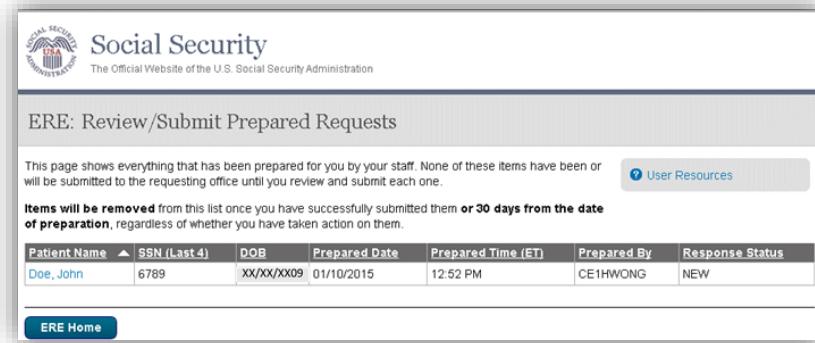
SOCIAL SECURITY ADMINISTRATION USA

Social Security
The Official Website of the U.S. Social Security Administration

ERE: Review/Submit Prepared Requests

This page shows everything that has been prepared for you by your staff. None of these items have been or will be submitted to the requesting office until you review and submit each one.

User Resources

**Items will be removed** from this list once you have successfully submitted them **or 30 days from the date of preparation**, regardless of whether you have taken action on them.

| Patient Name ▲ | SSN (Last 4) | DOB | Prepared Date | Prepared Time (ET) | Prepared By | Response Status |
|---|---|---|---|---|---|---|
| Doe, John | 6789 | XX/XX/XX09 | 01/10/2015 | 12:52 PM | CE1HWONG | NEW |

ERE Home